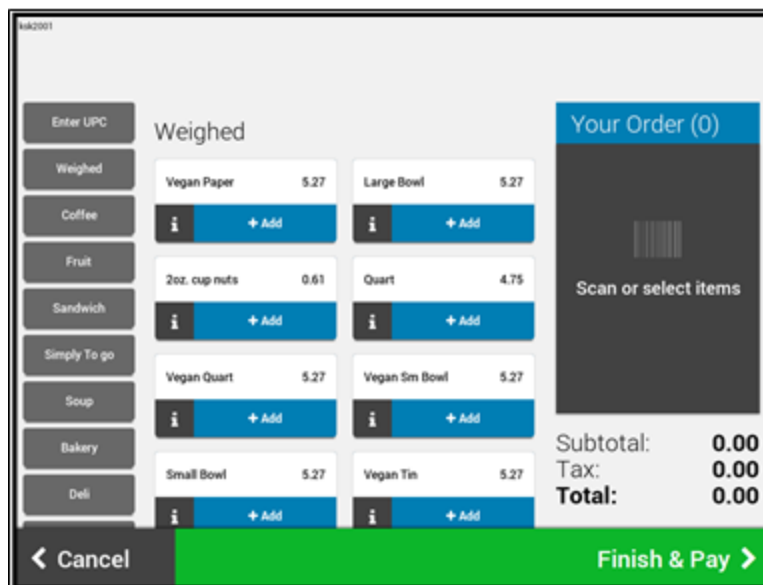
ksk2001

Enter UPC
Weighed
Coffee
Fruit
Sandwich
Simply To go
Soup
Bakery
Deli

Weighed

Vegan Paper 5.27
i + Add

Large Bowl 5.27
i + Add

2oz. cup nuts 0.61
i + Add

Quart 4.75
i + Add

Vegan Quart 5.27
i + Add

Vegan Sm Bowl 5.27
i + Add

Small Bowl 5.27
i + Add

Vegan Tin 5.27
i + Add

Your Order (0)

Scan or select items

Subtotal: 0.00
Tax: 0.00
Total: 0.00

< Cancel

Finish & Pay >